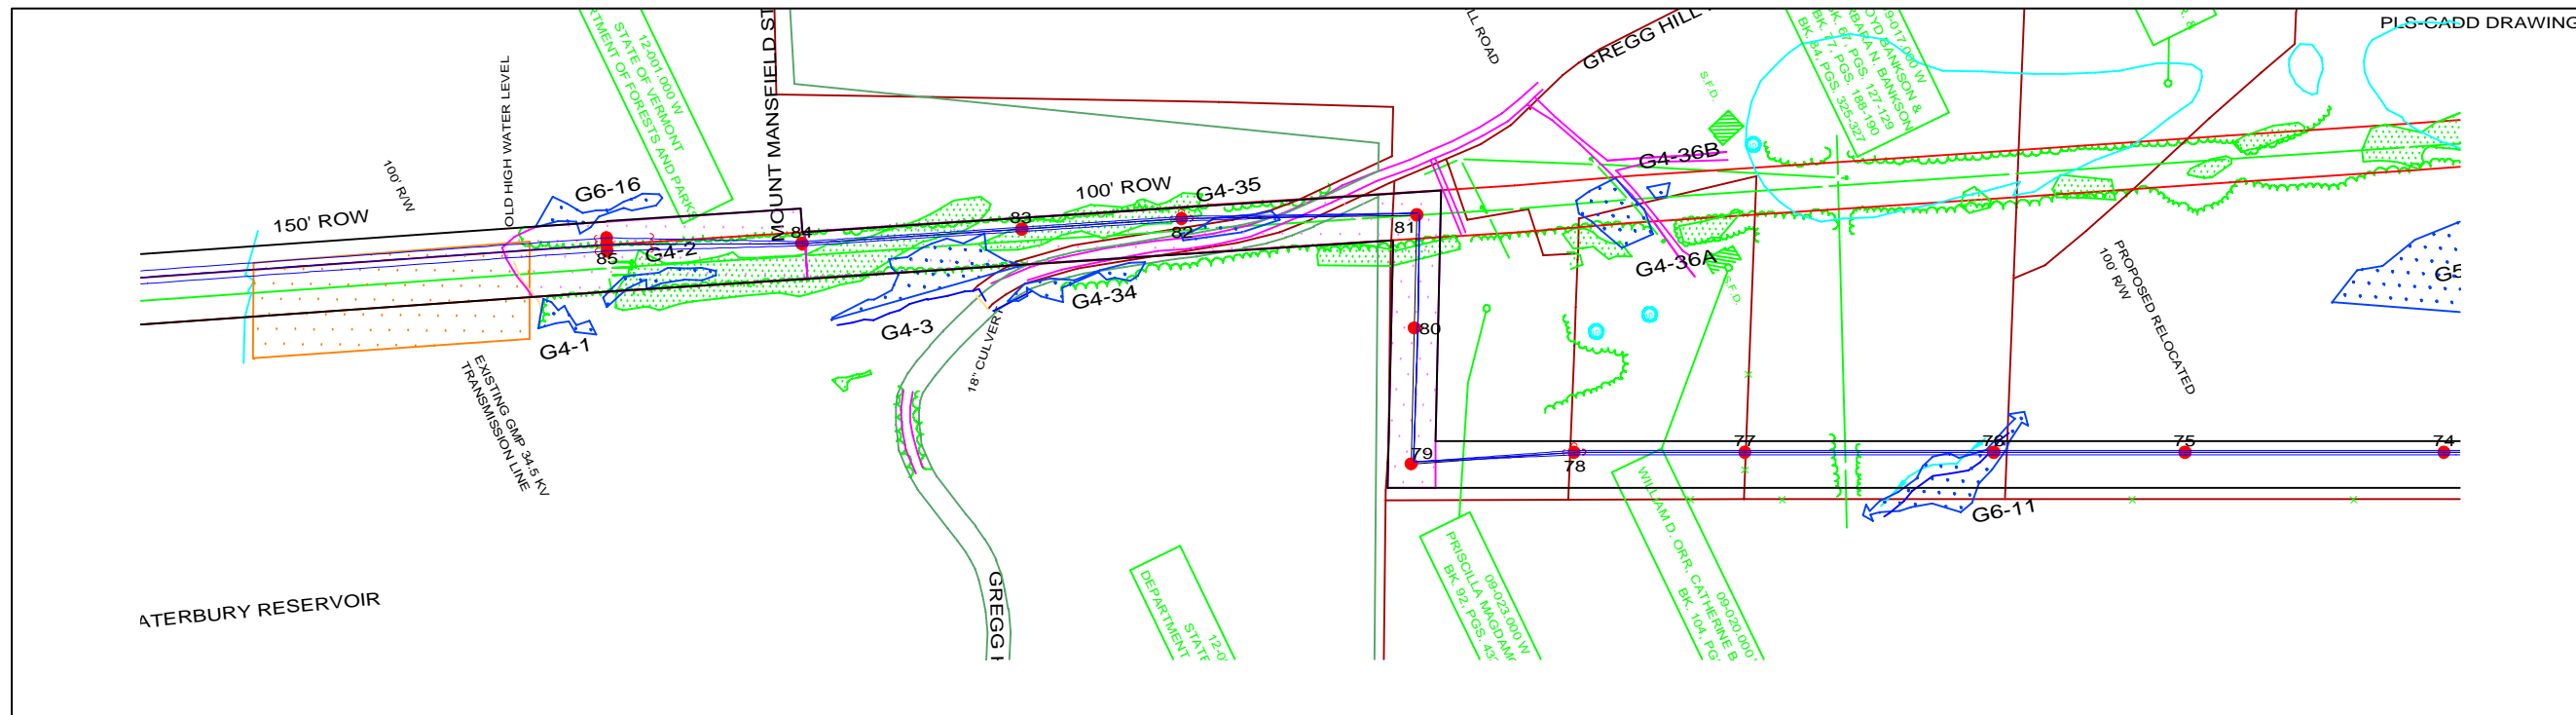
PLS-CADD DRAWING

12-001.000 W
STATE OF VERMONT
RTMENT OF FORESTS AND PARKS

MOUNT MANSFIELD ST

LL ROAD

GREGG HILL

09-017.000 W
LOYD BANKSON &
RBARA N. BANKSON
K. 66, PGS. 127-129
BK. 77, PGS. 188-190
BK. 84, PGS. 325-327

S.F.D.

100' R/W

OLD HIGH WATER LEVEL

G6-16

150' ROW

100' ROW

G4-35

G4-36B

85

84

83

82

81

G4-2

G4-36A

S.F.D.

100' R/W

PROPOSED RELOCATED

G5

G4-34

G4-3

G4-1

18" CULVER

80

EXISTING GMP 34.5 KV TRANSMISSION LINE

79

78

77

76

75

74

G6-11

WILLIAM D. ORR, CATHERINE B
09-020.000
BK. 104, PG

09-023.000 W
PRISCILLA MAGDANI
BK. 92, PGS. 43

12-0
STATE
DEPARTMENT

GREGG I

ATERBURY RESERVOIR